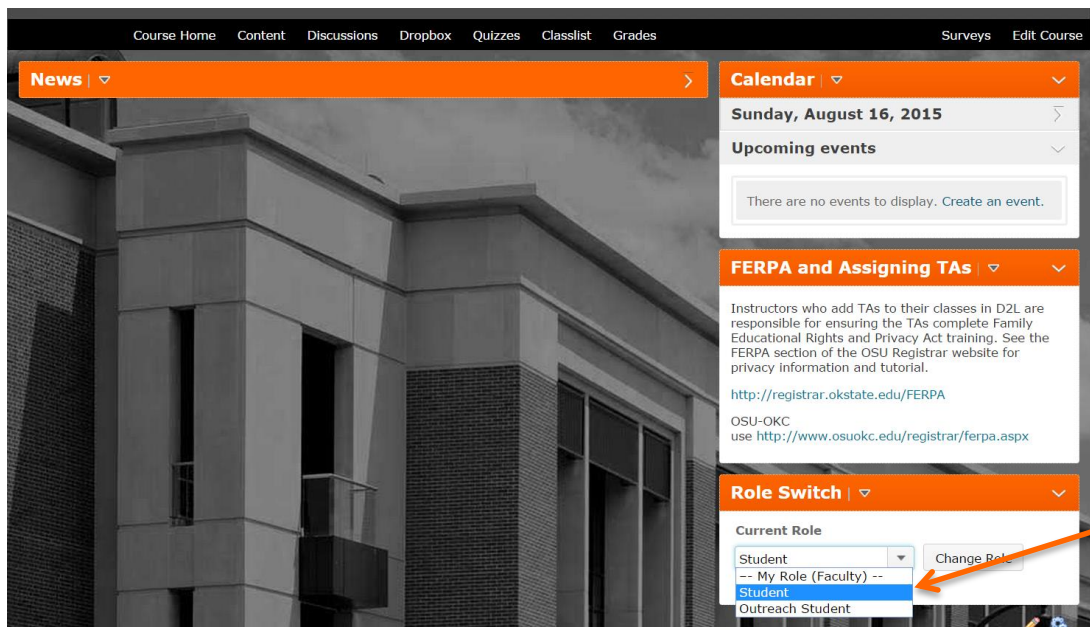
Course Home Content Discussions Dropbox Quizzes Classlist Grades Surveys Edit Course

News

Calendar

Sunday, August 16, 2015

Upcoming events

There are no events to display. Create an event.

FERPA and Assigning TAs

Instructors who add TAs to their classes in D2L are responsible for ensuring the TAs complete Family Educational Rights and Privacy Act training. See the FERPA section of the OSU Registrar website for privacy information and tutorial.

http://registrar.okstate.edu/FERPA

OSU-OKC
use http://www.osuokc.edu/registrar/ferpa.aspx

Role Switch

Current Role

Student

Change Role

-- My Role (Faculty) --
Student
Outreach Student